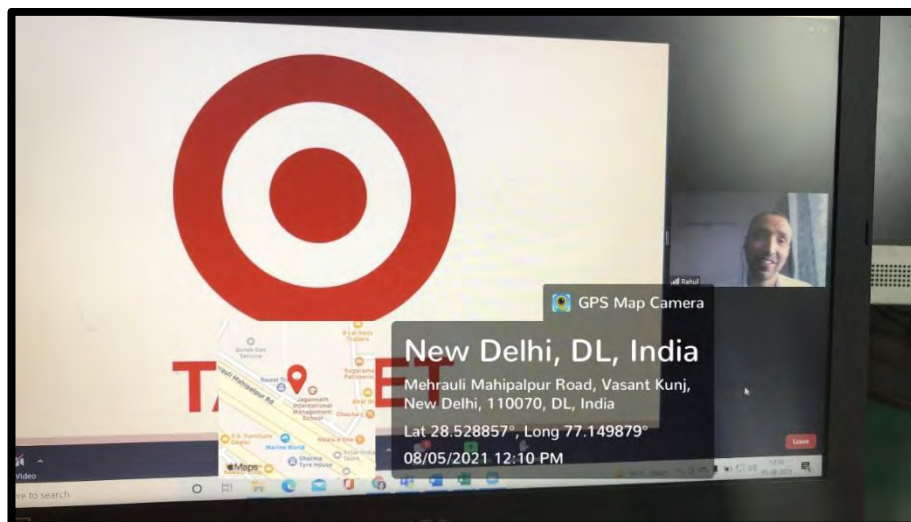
TA ET

Rahul

GPS Map Camera

New Delhi, DL, India

Mehrauli Mahipalpur Road, Vasant Kunj, New Delhi, 110070, DL, India

Lat 28.528857°, Long 77.149879°

08/05/2021 12:10 PM

Mehrauli Mahipalpur Rd

Jagannath International Management School

Marine World

Sharma Tyre House

Maps

Leave

Video

re to search